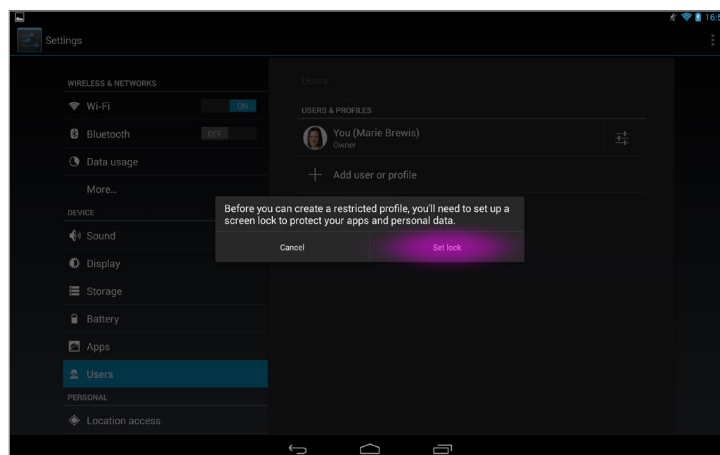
16:5

Settings

WIRELESS & NETWORKS

Wi-Fi ON

Bluetooth OFF

Data usage

More...

DEVICE

Sound

Display

Storage

Battery

Apps

Users

PERSONAL

Location access

Users

USERS & PROFILES

You (Marie Brewis)
Owner

Add user or profile

Before you can create a restricted profile, you'll need to set up a screen lock to protect your apps and personal data.

Cancel

Set lock